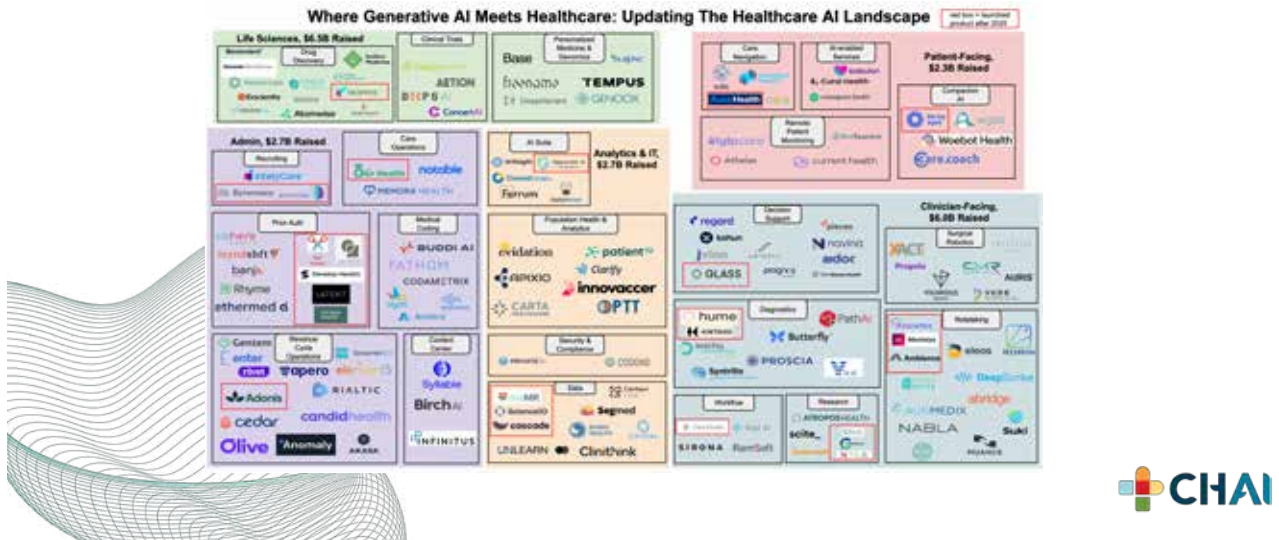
Where Generative AI Meets Healthcare: Updating The Healthcare AI Landscape

red box = launched product after 2023

Life Sciences, $6.5B Raised

Biomodels

Drug Discovery

Clinical Trials

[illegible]

Exscientia

Atomwise

AETION

ConcertAI

Personalized Medicine & Genomics

Base

Tempus

GENOOX

Admin, $2.7B Raised

Recruiting

Care Operations

Notable

Prior Auth

Medical Coding

BUDDI AI

FATHOM

CODAMETRIX

ethermed

Rhyme

banjo

Revenue Cycle Operations

Contact Center

Syllable

BirchAI

INFINITUS

Adonis

cedar

candidhealth

Olive

Anomaly

Rivet

Apero

RIALTIC

AI Suite

Ferrum

Analytics & IT, $2.7B Raised

Population Health & Analytics

evidation

patient

Clarify

innovaccer

CARTA

Security & Compliance

Data

Segmed

Cascade

UNLEARN

Clinithink

Care Navigation

AI-enabled Services

Curai Health

Patient-Facing, $2.3B Raised

Companion AI

Remote Patient Monitoring

Woebot Health

current health

care.coach

Clinician-Facing, $6.8B Raised

Decision Support

regard

Glass

navina

Surgical Robotics

ACTIV

AURIS

VERB

Diagnostics

hume

Butterfly

PathAI

PROSCIA

Notetaking

Abridge

DeepScribe

Ambience

Suki

AUGMEDIX

NABLA

NUANCE

Workflow

Research

SIRONA

scite

ATROPOS HEALTH

CHAI